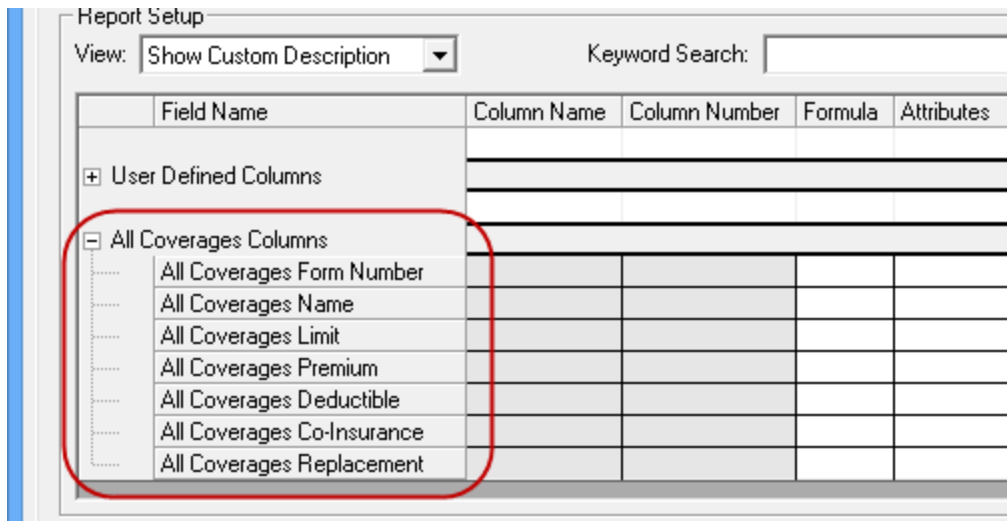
Report Setup

View: Show Custom Description

Keyword Search:

| | Field Name | Column Name | Column Number | Formula | Attributes |
|---|---|---|---|---|---|
| ⊞ User Defined Columns | | | | | |
| ⊟ All Coverages Columns | | | | | |
| | All Coverages Form Number | | | | |
| | All Coverages Name | | | | |
| | All Coverages Limit | | | | |
| | All Coverages Premium | | | | |
| | All Coverages Deductible | | | | |
| | All Coverages Co-Insurance | | | | |
| | All Coverages Replacement | | | | |